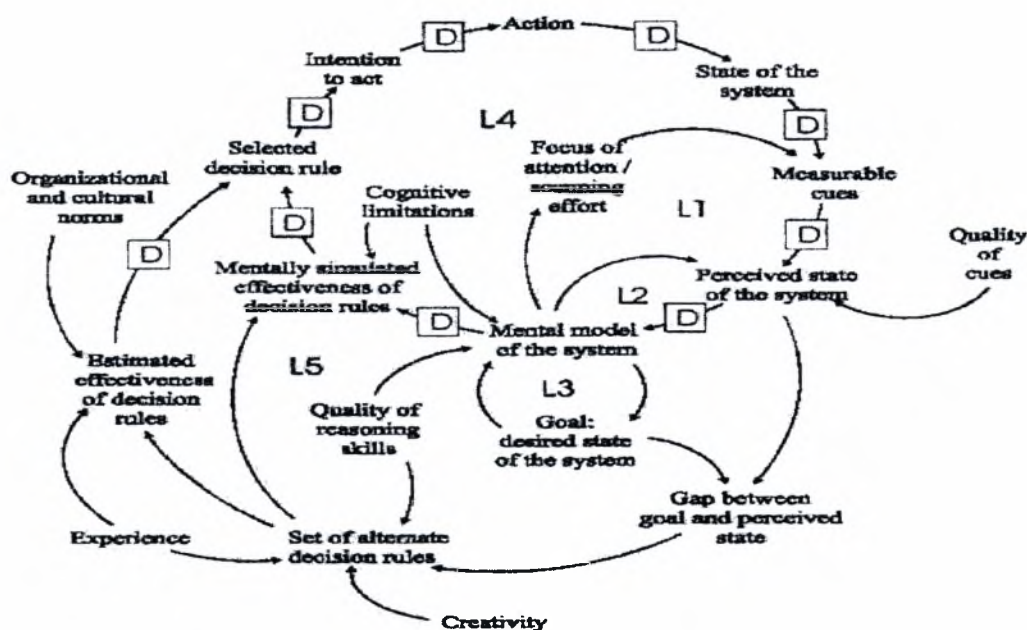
Action

D

D

Intention to act

State of the system

D

L4

D

Selected decision rule

Focus of attention / scanning effort

Measurable cues

Organizational and cultural norms

Cognitive limitations

D

L1

D

D

Quality of cues

Mentally simulated effectiveness of decision rules

Perceived state of the system

L2

D

D

Mental model of the system

Estimated effectiveness of decision rules

L5

L3

Quality of reasoning skills

Goal: desired state of the system

Gap between goal and perceived state

Experience

Set of alternate decision rules

Creativity